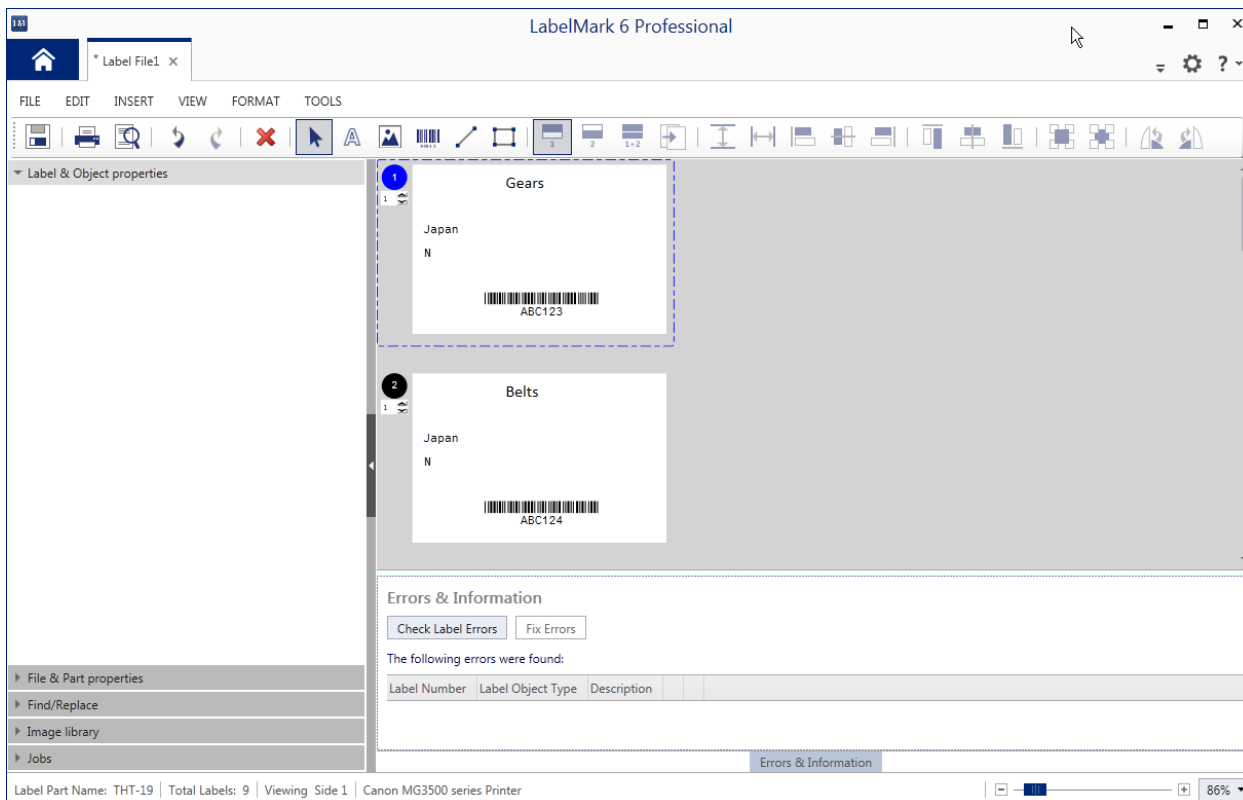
LabelMark 6 Professional

* Label File1 ×

FILE EDIT INSERT VIEW FORMAT TOOLS

1 2 1+2

Label & Object properties

1
1
Gears

Japan

N

ABC123

2
1
Belts

Japan

N

ABC124

Errors & Information

Check Label Errors Fix Errors

The following errors were found:

| Label Number | Label Object Type | Description |
|---|---|---|

File & Part properties

Find/Replace

Image library

Jobs

Errors & Information

Label Part Name: THT-19 | Total Labels: 9 | Viewing Side 1 | Canon MG3500 series Printer

86%